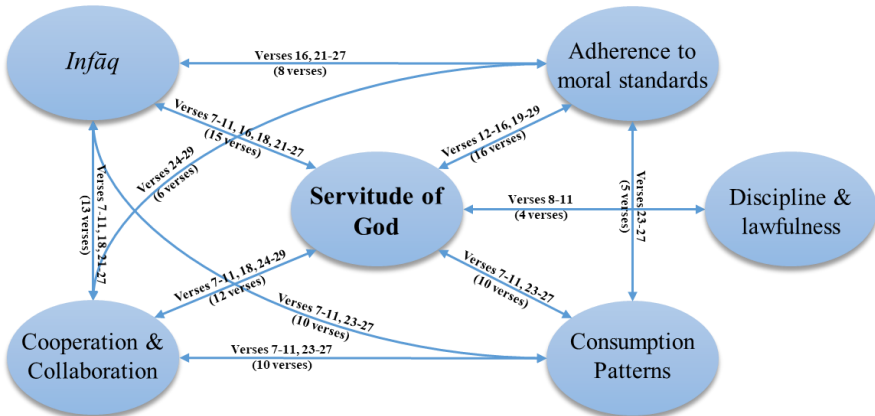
Infāq

Verses 16, 21-27
(8 verses)

Adherence to moral standards

Verses 7-11, 16, 18, 21-27
(15 verses)

Verses 12-16, 19-29
(16 verses)

Verses 24-29
(6 verses)

Verses 7-11, 18, 21-27
(13 verses)

Servitude of God

Verses 8-11
(4 verses)

Verses 23-27
(5 verses)

Discipline & lawfulness

Verses 7-11, 18, 24-29
(12 verses)

Verses 7-11, 23-27
(10 verses)

Verses 7-11, 23-27
(10 verses)

Cooperation & Collaboration

Verses 7-11, 23-27
(10 verses)

Consumption Patterns